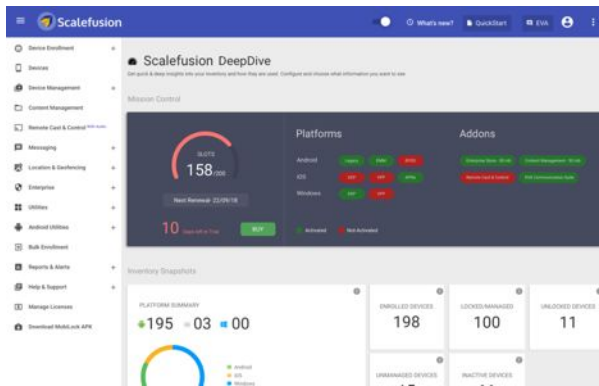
Scalefusion

What's new? QuickStart EVA

Device Enrollment +
Devices
Device Management +
Content Management
Remote Cast & Control
Messaging +
Location & Geofencing +
Enterprise +
Utilities +
Android Utilities +
Bulk Enrollment
Reports & Alerts +
Help & Support +
Manage Licenses
Download MobiLock APK

Scalefusion DeepDive

Get quick & deep insights into your inventory and how they are used. Configure and choose what information you want to see.

Mission Control

SLOTS
158/200

Next Renewal: 22/09/18

10 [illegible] BUY

Platforms

Android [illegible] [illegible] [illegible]
iOS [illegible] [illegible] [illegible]
Windows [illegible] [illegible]

Activated Not Activated

Addons

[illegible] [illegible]
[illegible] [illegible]

Inventory Snapshots

PLATFORM SUMMARY
195 03 00

Android
iOS
Windows

ENROLLED DEVICES
198

LOCKED/MANAGED
100

UNLOCKED DEVICES
11

UNMANAGED DEVICES

INACTIVE DEVICES